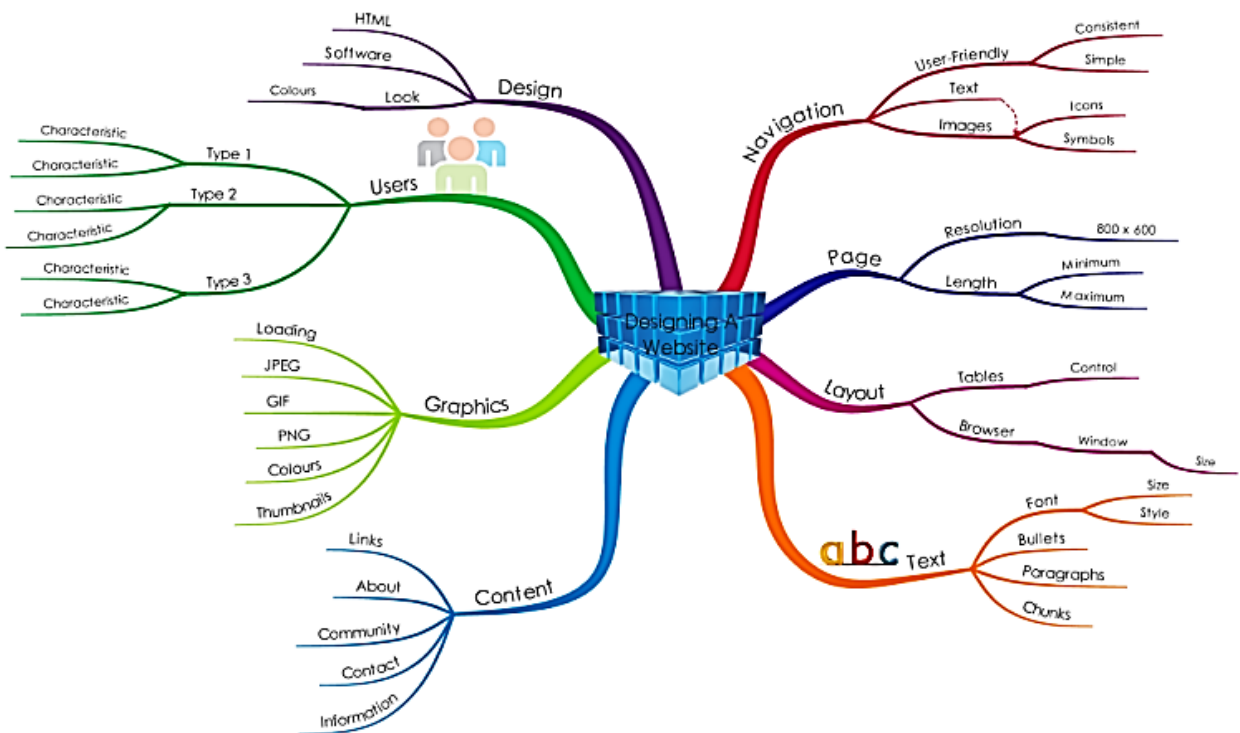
Designing A Website

Design
HTML
Software
Look
Colours

Users
Type 1
Characteristic
Characteristic
Type 2
Characteristic
Characteristic
Type 3
Characteristic
Characteristic

Graphics
Loading
JPEG
GIF
PNG
Colours
Thumbnails

Content
Links
About
Community
Contact
Information

Navigation
User-Friendly
Consistent
Simple
Text
Images
Icons
Symbols

Page
Resolution
800 x 600
Length
Minimum
Maximum

Layout
Tables
Control
Browser
Window
Size

abc Text
Font
Size
Style
Bullets
Paragraphs
Chunks